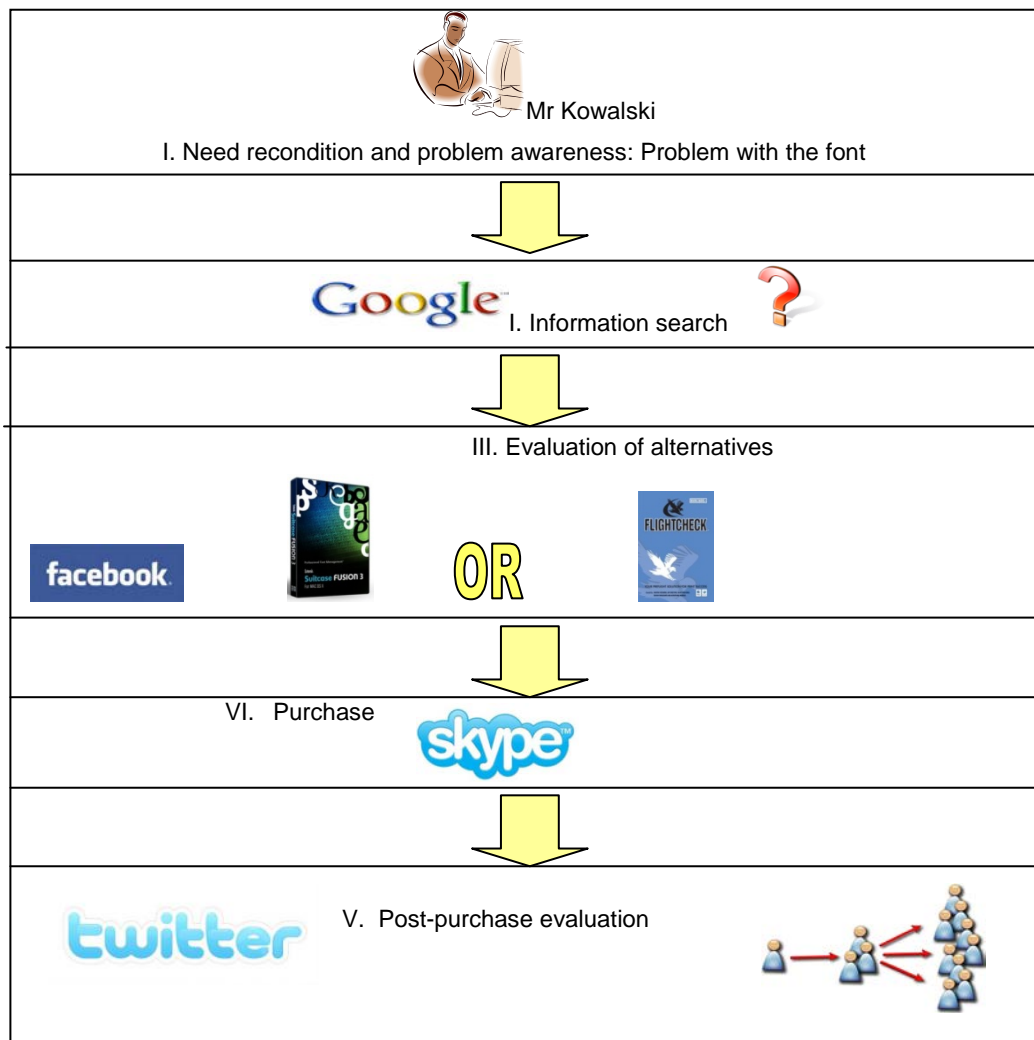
Mr Kowalski

I. Need recondition and problem awareness: Problem with the font

Google I. Information search

III. Evaluation of alternatives

facebook

Suitcase FUSION 3

OR

FLIGHTCHECK

VI. Purchase

skype

twitter

V. Post-purchase evaluation